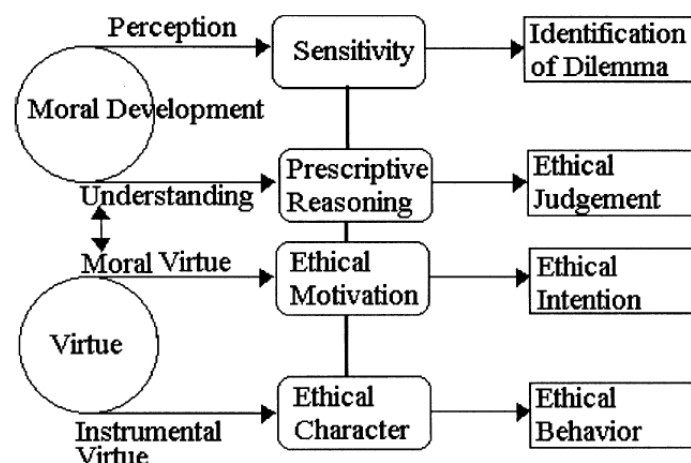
Perception

Sensitivity

Identification of Dilemma

Moral Development

Understanding

Prescriptive Reasoning

Ethical Judgement

Moral Virtue

Ethical Motivation

Ethical Intention

Virtue

Instrumental Virtue

Ethical Character

Ethical Behavior